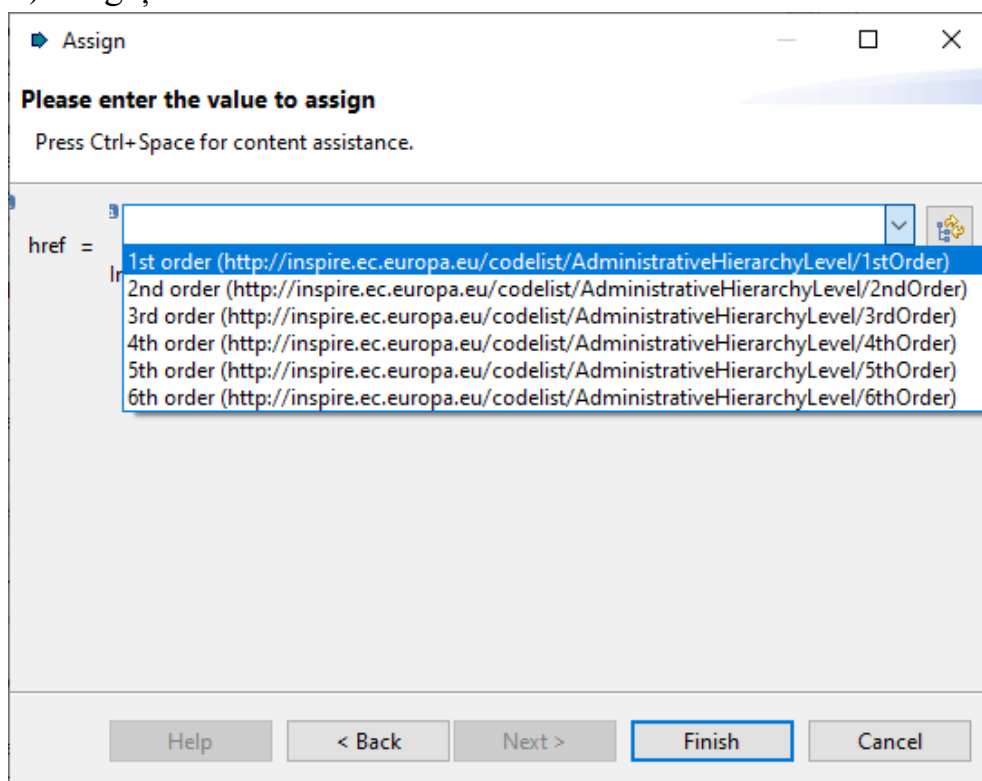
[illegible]

Assign

Please enter the value to assign

Press Ctrl+Space for content assistance.

href =

In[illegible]

1st order (http://inspire.ec.europa.eu/codelist/AdministrativeHierarchyLevel/1stOrder)
2nd order (http://inspire.ec.europa.eu/codelist/AdministrativeHierarchyLevel/2ndOrder)
3rd order (http://inspire.ec.europa.eu/codelist/AdministrativeHierarchyLevel/3rdOrder)
4th order (http://inspire.ec.europa.eu/codelist/AdministrativeHierarchyLevel/4thOrder)
5th order (http://inspire.ec.europa.eu/codelist/AdministrativeHierarchyLevel/5thOrder)
6th order (http://inspire.ec.europa.eu/codelist/AdministrativeHierarchyLevel/6thOrder)

Help | < Back | Next > | Finish | Cancel